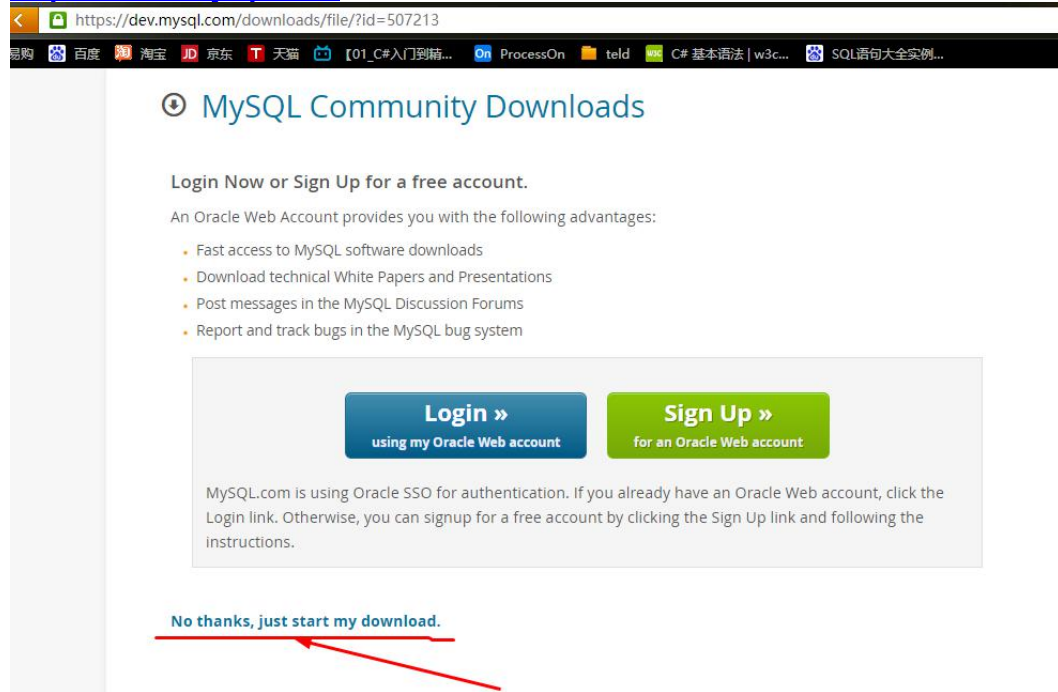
https://dev.mysql.com/downloads/file/?id=507213

易购 百度 淘宝 京东 天猫 【01_C#入门到精... ProcessOn teld C# 基本语法 | w3c... SQL语句大全实例...

MySQL Community Downloads

Login Now or Sign Up for a free account.

An Oracle Web Account provides you with the following advantages:

- Fast access to MySQL software downloads
- Download technical White Papers and Presentations
- Post messages in the MySQL Discussion Forums
- Report and track bugs in the MySQL bug system

Login »
using my Oracle Web account

Sign Up »
for an Oracle Web account

MySQL.com is using Oracle SSO for authentication. If you already have an Oracle Web account, click the Login link. Otherwise, you can signup for a free account by clicking the Sign Up link and following the instructions.

No thanks, just start my download.